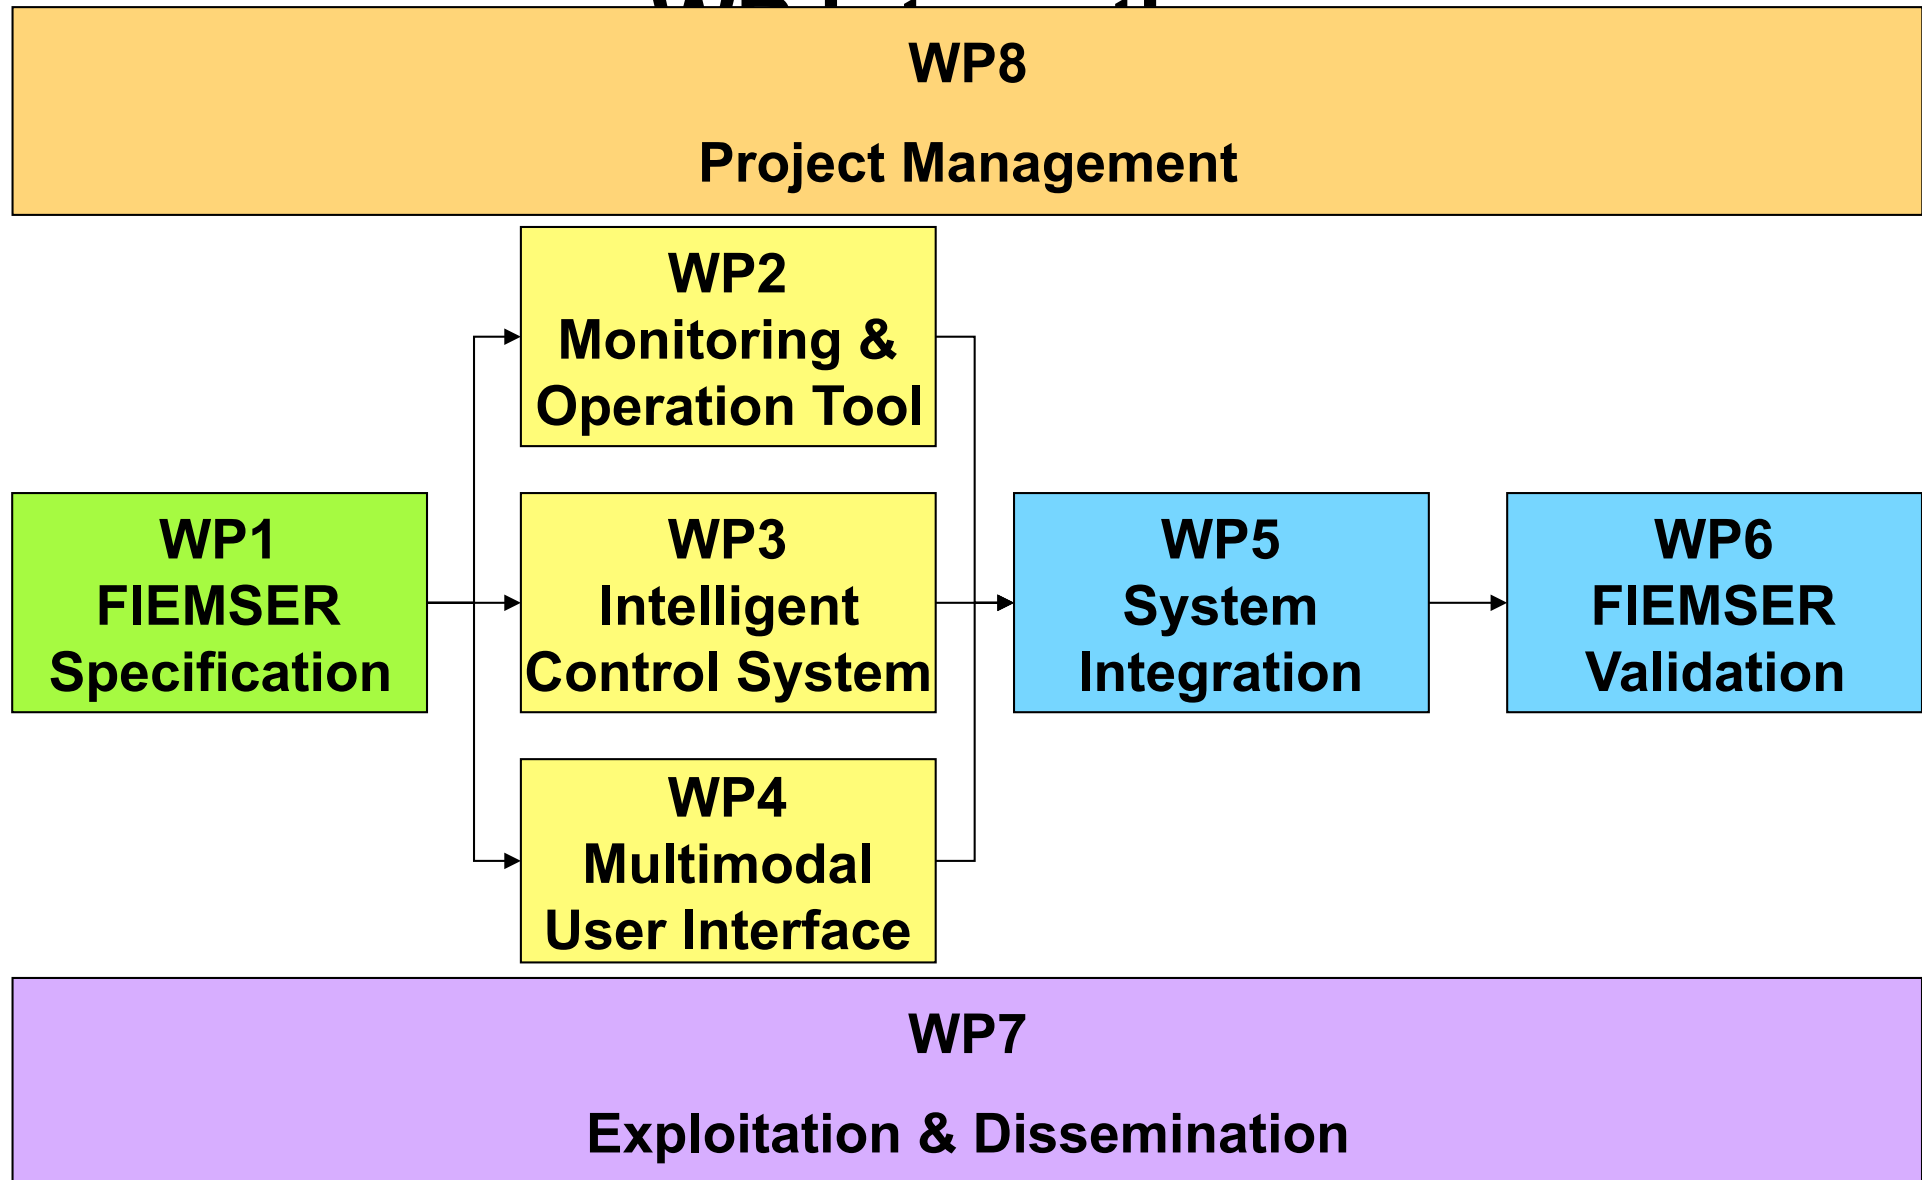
WP8

Project Management

WP2
Monitoring &
Operation Tool

WP1
FIEMSER
Specification

WP3
Intelligent
Control System

WP5
System
Integration

WP6
FIEMSER
Validation

WP4
Multimodal
User Interface

WP7

Exploitation & Dissemination